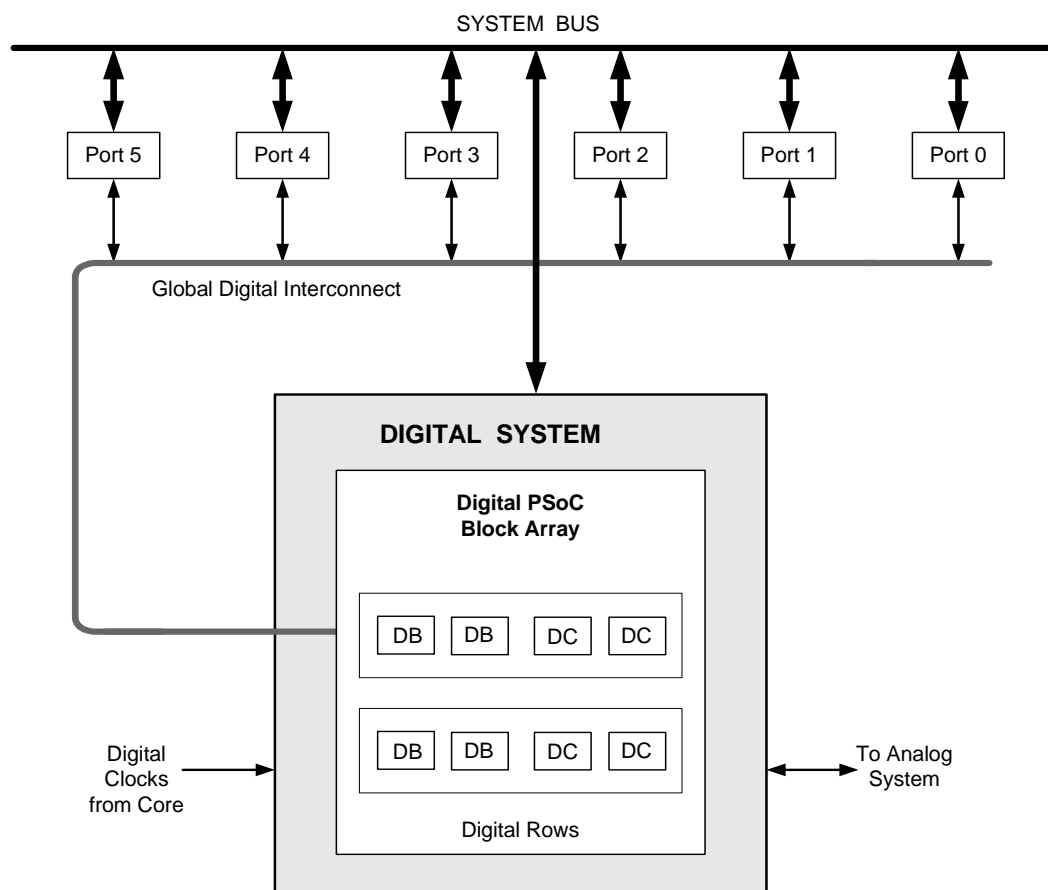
SYSTEM BUS

Port 5
Port 4
Port 3
Port 2
Port 1
Port 0

Global Digital Interconnect

DIGITAL SYSTEM

Digital PSoC Block Array

DB DB DC DC

DB DB DC DC

Digital Clocks from Core

To Analog System

Digital Rows